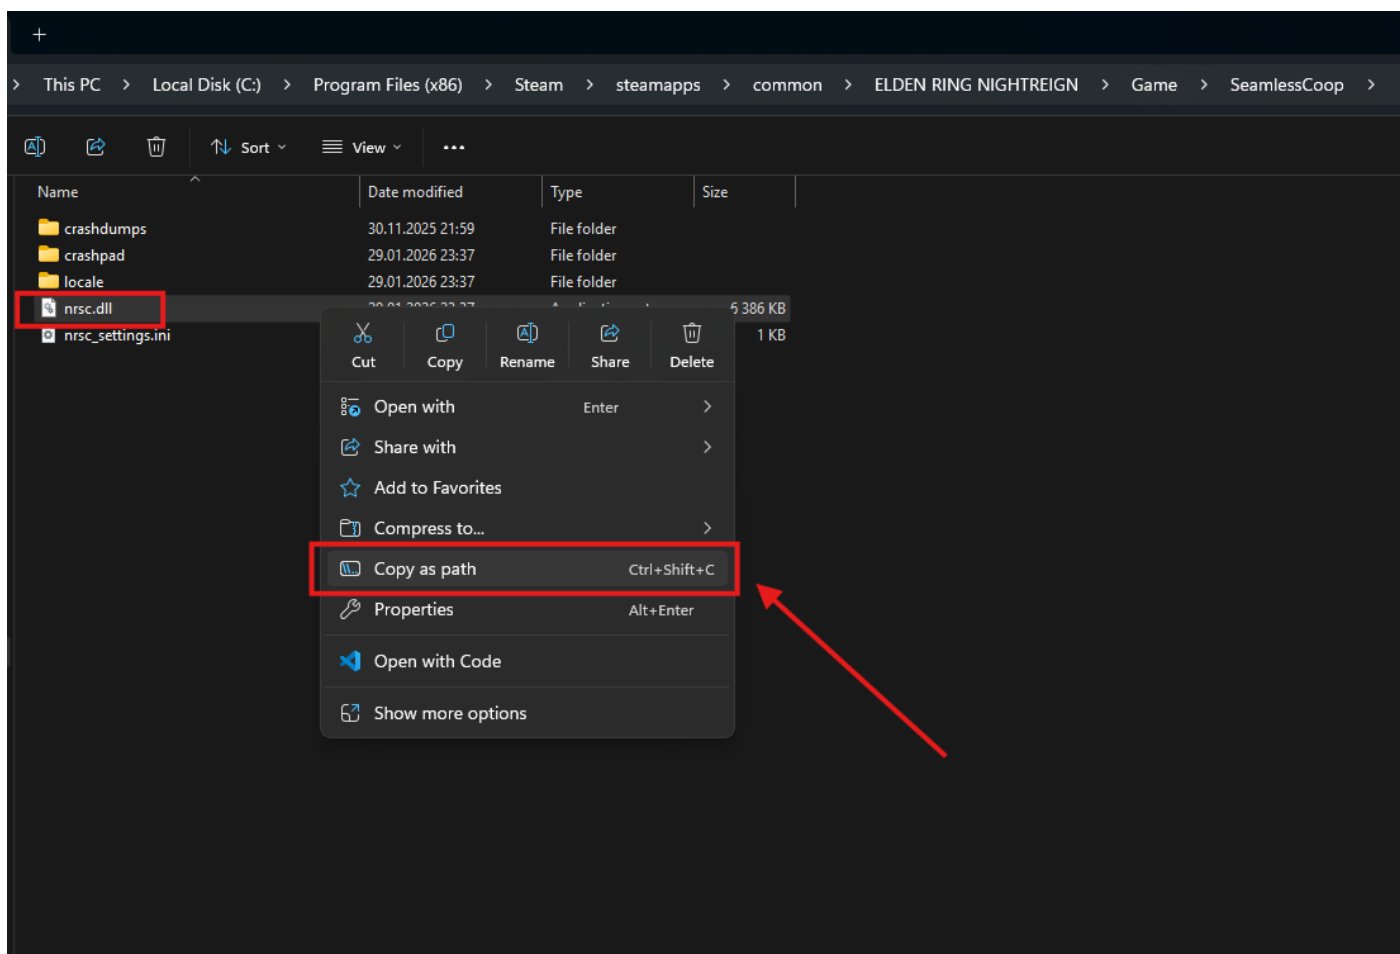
+

> This PC > Local Disk (C:) > Program Files (x86) > Steam > steamapps > common > ELDEN RING NIGHTREIGN > Game > SeamlessCoop >

Sort View ...

| Name | Date modified | Type | Size |
|---|---|---|---|
| crashdumps | 30.11.2025 21:59 | File folder | |
| crashpad | 29.01.2026 23:37 | File folder | |
| locale | 29.01.2026 23:37 | File folder | |
| nrsc.dll | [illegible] | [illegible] | 5 386 KB |
| nrsc_settings.ini | | | 1 KB |

Cut Copy Rename Share Delete

Open with Enter >
Share with >
Add to Favorites
Compress to... >
Copy as path Ctrl+Shift+C
Properties Alt+Enter
Open with Code
Show more options